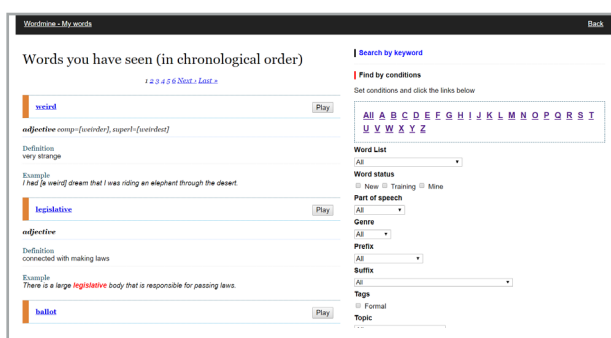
Wordmine - My words

Back

Words you have seen (in chronological order)

1 2 3 4 5 6 Next › Last »

weird

Play

adjective comp=[weirder], superl=[weirdest]

Definition
very strange

Example
I had [a weird] dream that I was riding an elephant through the desert.

legislative

Play

adjective

Definition
connected with making laws

Example
There is a large legislative body that is responsible for passing laws.

ballot

Play

Search by keyword

Find by conditions

Set conditions and click the links below

All A B C D E F G H I J K L M N O P Q R S T U V W X Y Z

Word List
All

Word status
New Training Mine

Part of speech
All

Genre
All

Prefix
All

Suffix
All

Tags
Formal

Topic